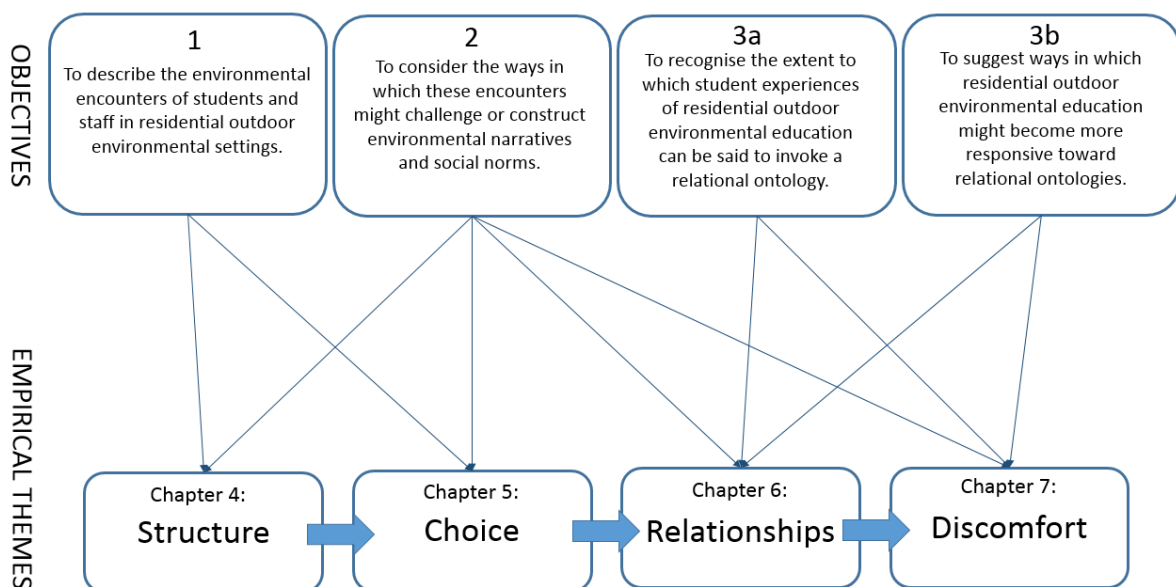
OBJECTIVES

1
To describe the environmental encounters of students and staff in residential outdoor environmental settings.

2
To consider the ways in which these encounters might challenge or construct environmental narratives and social norms.

3a
To recognise the extent to which student experiences of residential outdoor environmental education can be said to invoke a relational ontology.

3b
To suggest ways in which residential outdoor environmental education might become more responsive toward relational ontologies.

EMPIRICAL THEMES

Chapter 4:
Structure

Chapter 5:
Choice

Chapter 6:
Relationships

Chapter 7:
Discomfort